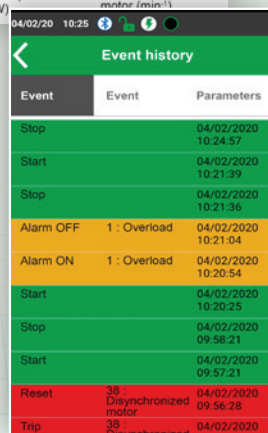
motor (min⁻¹)

04/02/20 10:25

Event history

| Event | Event | Parameters |
|---|---|---|
| Stop | | 04/02/2020 10:24:57 |
| Start | | 04/02/2020 10:21:39 |
| Stop | | 04/02/2020 10:21:36 |
| Alarm OFF | 1 : Overload | 04/02/2020 10:21:04 |
| Alarm ON | 1 : Overload | 04/02/2020 10:20:54 |
| Start | | 04/02/2020 10:20:25 |
| Stop | | 04/02/2020 09:58:21 |
| Start | | 04/02/2020 09:57:21 |
| Reset | 38 : Disynchronized motor | 04/02/2020 09:56:28 |
| Trip | 38 : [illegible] | 04/02/2020 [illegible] |